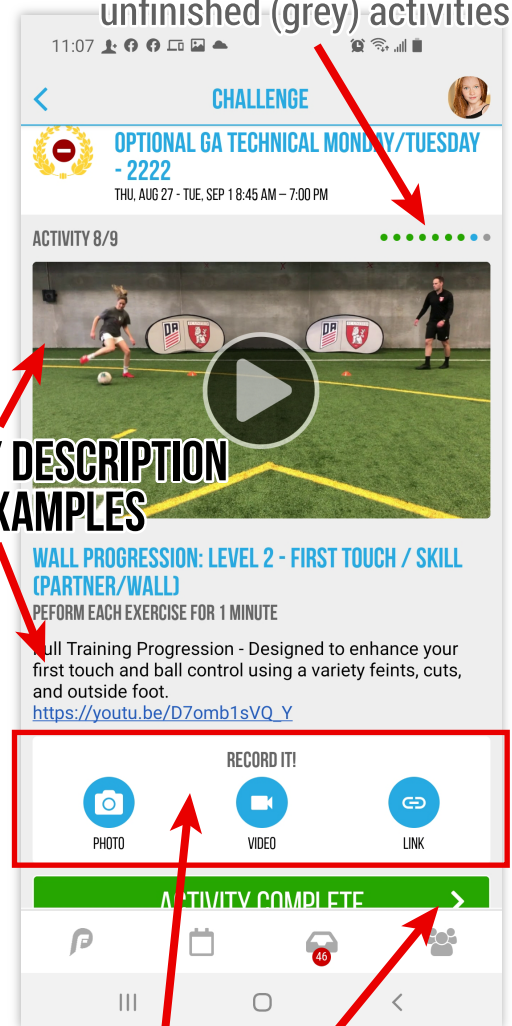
unfinished (grey) activities

11:07

CHALLENGE

OPTIONAL GA TECHNICAL MONDAY/TUESDAY - 2222

THU, AUG 27 - TUE, SEP 1 8:45 AM – 7:00 PM

ACTIVITY 8/9

DA DA

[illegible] DESCRIPTION
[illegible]XAMPLES

WALL PROGRESSION: LEVEL 2 - FIRST TOUCH / SKILL (PARTNER/WALL)

PEFORM EACH EXERCISE FOR 1 MINUTE

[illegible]ull Training Progression - Designed to enhance your first touch and ball control using a variety feints, cuts, and outside foot.
https://youtu.be/D7omb1sVQ_Y

RECORD IT!

PHOTO

VIDEO

LINK

ACTIVITY COMPLETE

46